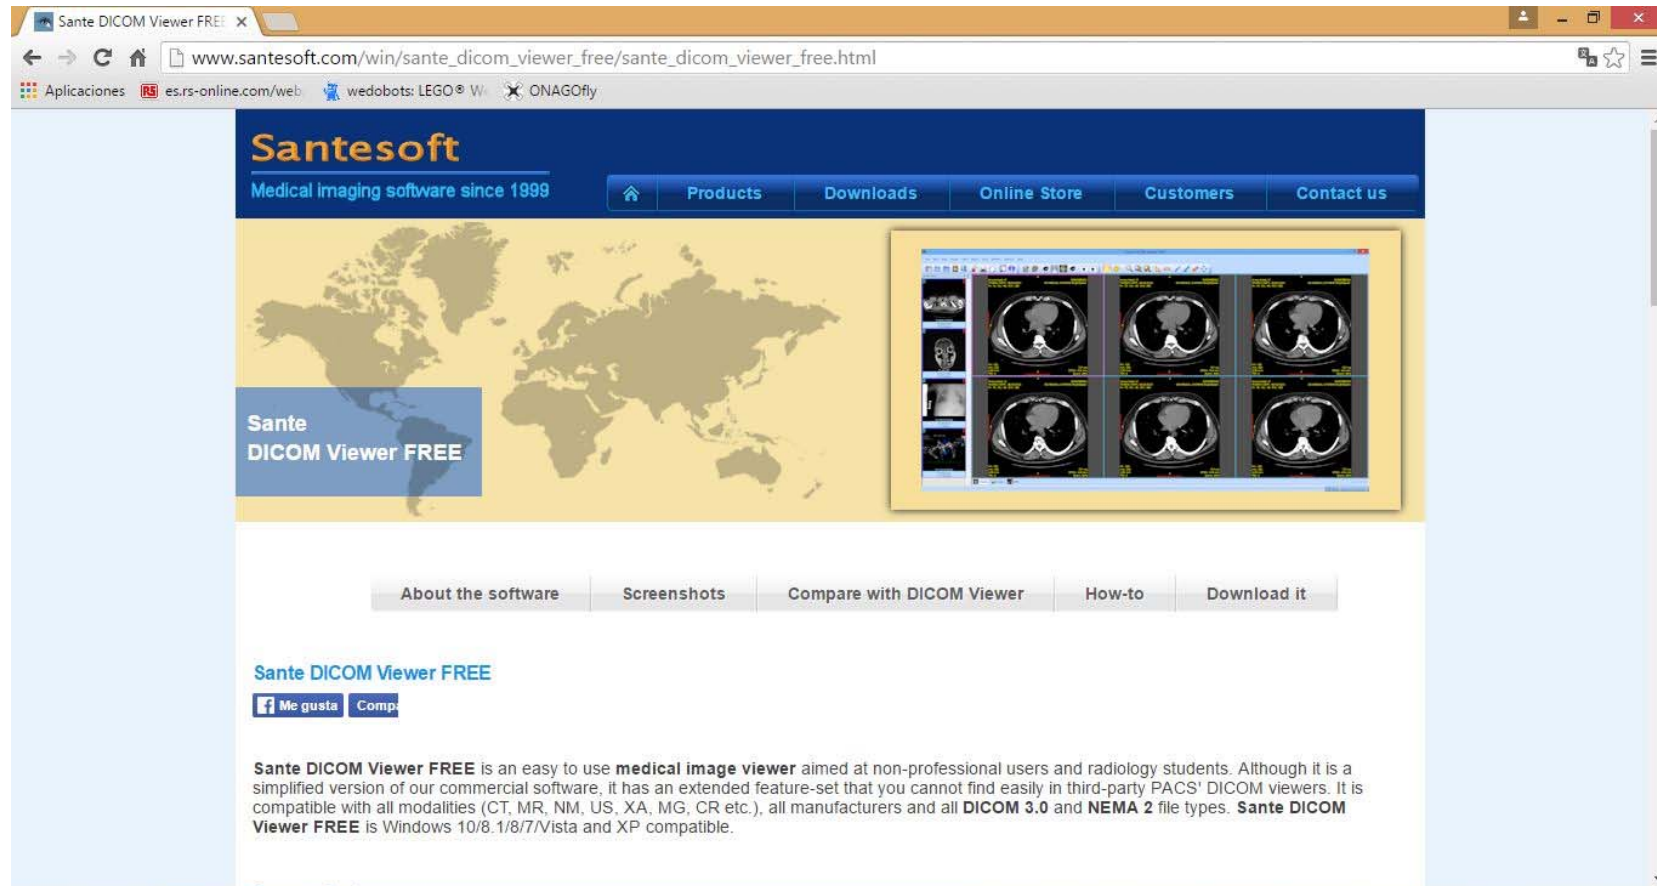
Sante DICOM Viewer FRE ×

www.santesoft.com/win/sante_dicom_viewer_free/sante_dicom_viewer_free.html

Aplicaciones  es.rs-online.com/web  wedobots: LEGO® W  ONAGOfly

Santesoft
Medical imaging software since 1999

Products  Downloads  Online Store  Customers  Contact us

Sante
DICOM Viewer FREE

About the software  Screenshots  Compare with DICOM Viewer  How-to  Download it

Sante DICOM Viewer FREE

Me gusta  Comp

**Sante DICOM Viewer FREE** is an easy to use **medical image viewer** aimed at non-professional users and radiology students. Although it is a simplified version of our commercial software, it has an extended feature-set that you cannot find easily in third-party PACS' DICOM viewers. It is compatible with all modalities (CT, MR, NM, US, XA, MG, CR etc.), all manufacturers and all **DICOM 3.0** and **NEMA 2** file types. **Sante DICOM Viewer FREE** is Windows 10/8.1/8/7/Vista and XP compatible.